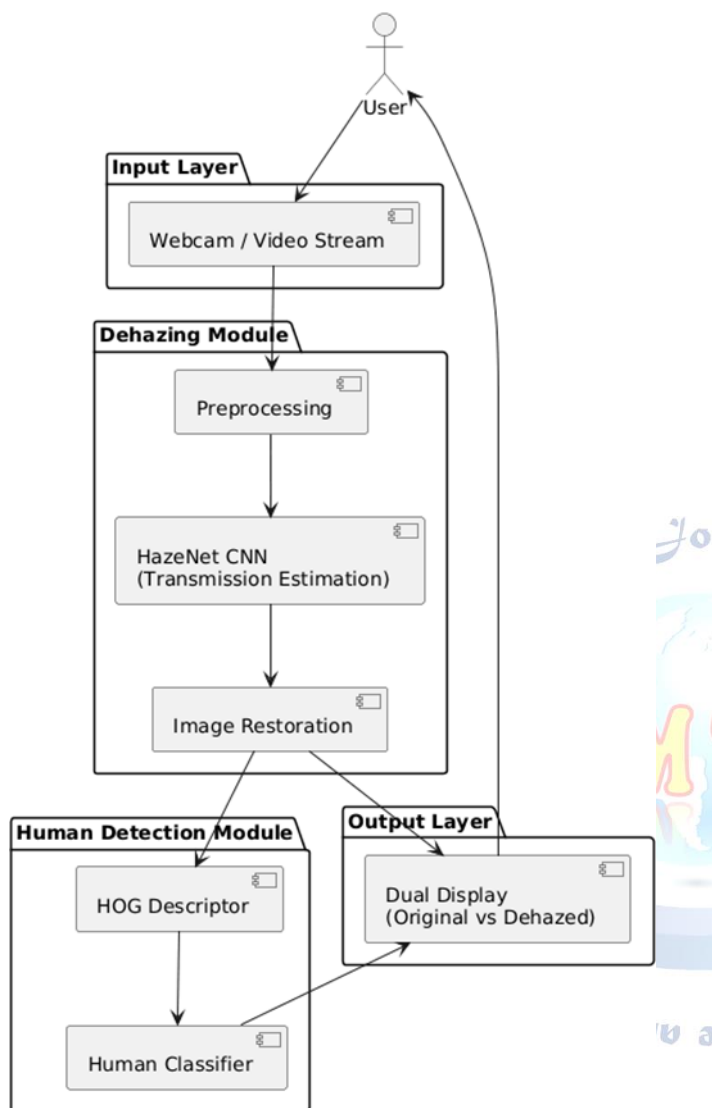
User

Input Layer

Webcam / Video Stream

Dehazing Module

Preprocessing

HazeNet CNN
(Transmission Estimation)

Image Restoration

Human Detection Module

HOG Descriptor

Human Classifier

Output Layer

Dual Display
(Original vs Dehazed)